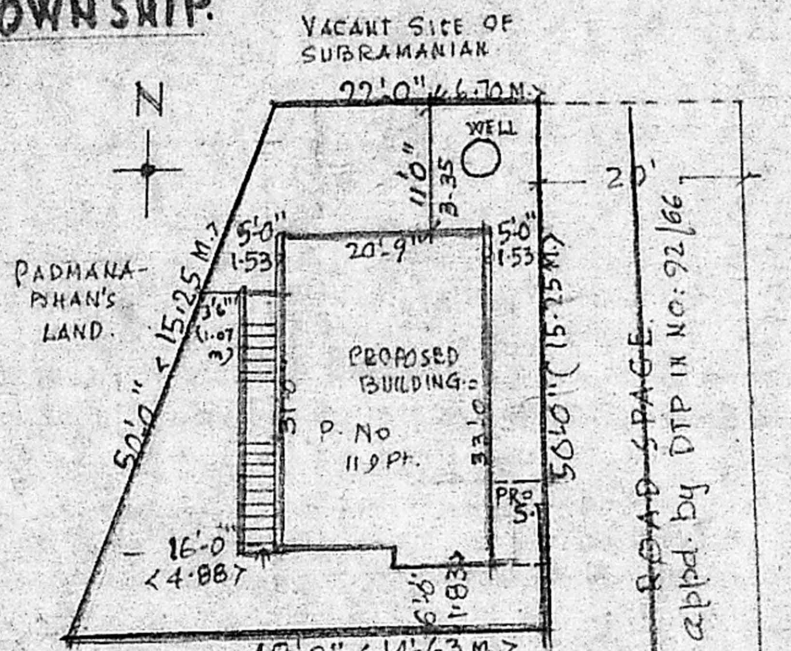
OWNSHIP.

VACANT SITE OF SUBRAMANIAN

22'0" <6.70M.>

N

WELL

11'0" 3.35

20'

5'0" 1.53

20'9"

5'0" 1.53

PADMANABHAN'S LAND.

50'0" <15.25 M.>

3'6" (1.07 m)

PROPOSED BUILDING.

31'0"

P. No 119 Pt.

33'0"

50'0" (15.25 M.)

ROAD SPACE

appd. by DTP in No: 92/66

PRO 5.

16'0" <4.88>

6'0" 1.83

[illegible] <14.63 M.>